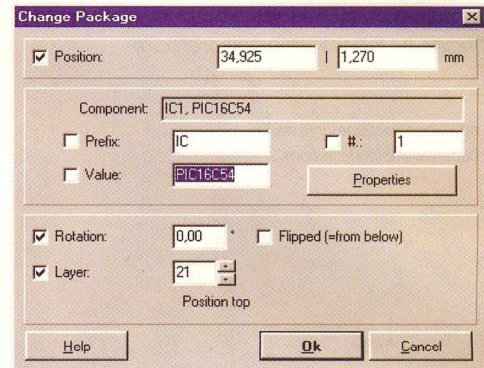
Change Package

Position: 34,925 | 1,270 mm

Component: IC1, PIC16C54

Prefix: IC

#.: 1

Value: PIC16C54

Properties

Rotation: 0,00 °

Flipped (=from below)

Layer: 21

Position top

Help

Ok

Cancel